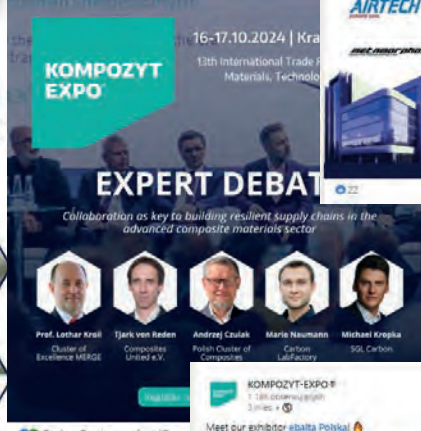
KOMPOZYT EXPO

16-17.10.2024 | Kra

13th International Trade F
Materials, Technolo

EXPERT DEBAT

Collaboration as key to building resilient supply chains in the advanced composite materials sector

Prof. Lothar Kroll
Cluster of Excellence MERGE

Tjark von Reden
Composites United e.V.

Andrzej Czulak
Polish Cluster of Composites

Maria Naumann
Carbon LabFactory

Michael Kropka
SGL Carbon

AIRTECH

22

KOMPOZYT-EXPO
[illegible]
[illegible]

Meet our exhibitor ebalta Polska!